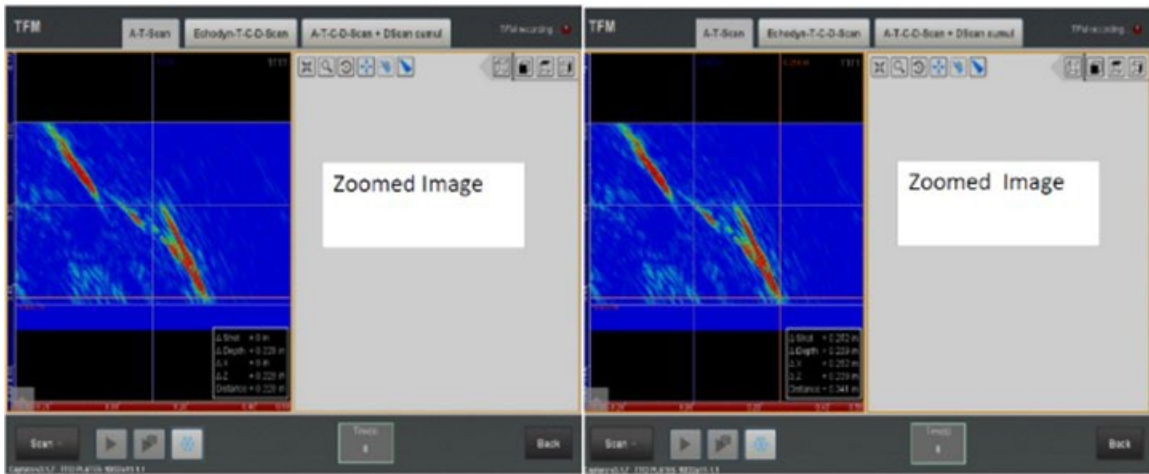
TFM

A-T-Scan

Echodyn-T-C-D-Scan

A-T-C-D-Scan + DScan cumul

TFM recording

Zoomed Image

Δ Skid = 0 in
Δ Depth = 0.228 in
Δ X = 0 in
Δ Z = 0.228 in
Distance = 0.228 in

Scan

Time(s)
0

Back

TFM

A-T-Scan

Echodyn-T-C-D-Scan

A-T-C-D-Scan + DScan cumul

TFM recording

Zoomed Image

Δ Skid = 0.252 in
Δ Depth = 0.229 in
Δ X = 0.252 in
Δ Z = 0.229 in
Distance = 0.341 in

Scan

Time(s)
0

Back